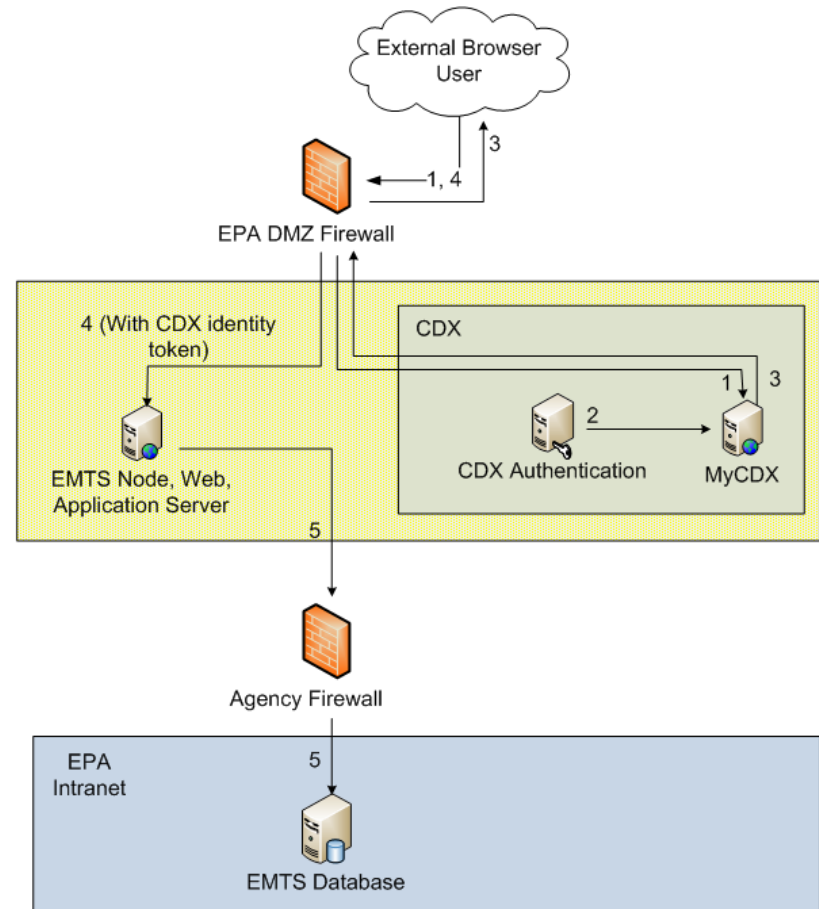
External Browser User

3

1, 4

EPA DMZ Firewall

4 (With CDX identity token)

CDX

1

3

2

CDX Authentication

MyCDX

EMTS Node, Web, Application Server

5

Agency Firewall

EPA Intranet

5

EMTS Database